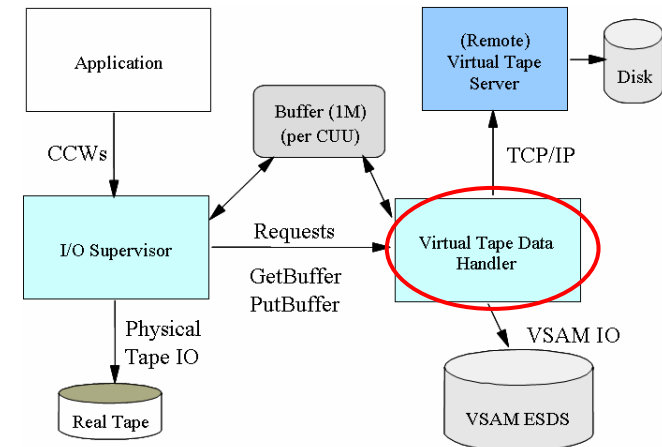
Application

CCWs

Buffer (1M)
(per CUU)

(Remote)
Virtual Tape
Server

Disk

TCP/IP

I/O Supervisor

Requests

GetBuffer
PutBuffer

Virtual Tape Data
Handler

Physical
Tape IO

VSAM IO

Real Tape

VSAM ESDS